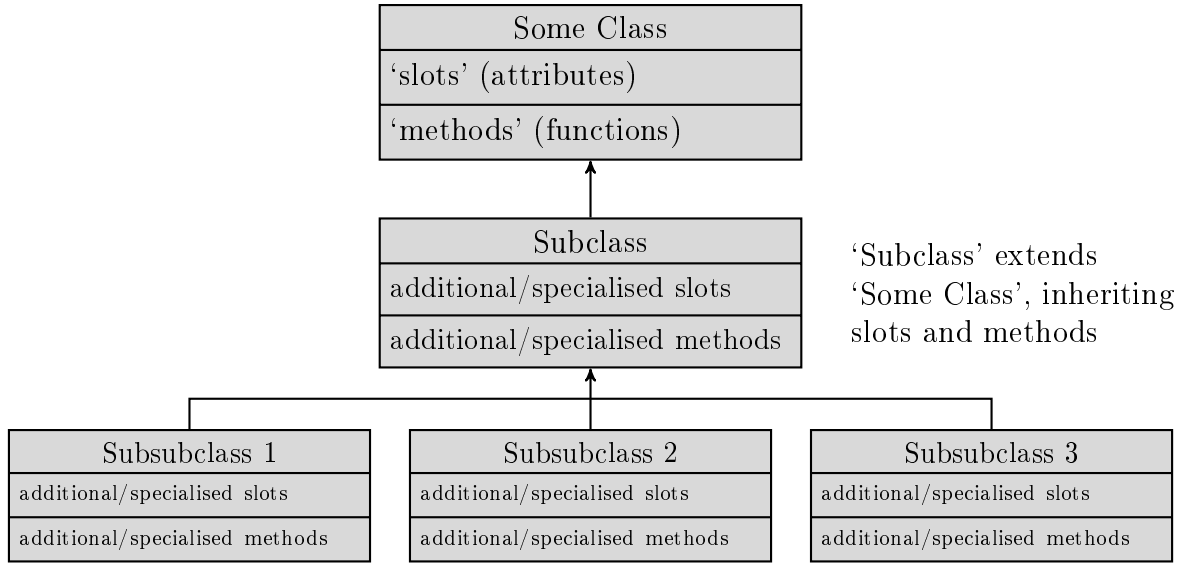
Some Class
'slots' (attributes)
'methods' (functions)

Subclass
additional/specialised slots
additional/specialised methods

'Subclass' extends 'Some Class', inheriting slots and methods

Subsubclass 1
additional/specialised slots
additional/specialised methods

Subsubclass 2
additional/specialised slots
additional/specialised methods

Subsubclass 3
additional/specialised slots
additional/specialised methods